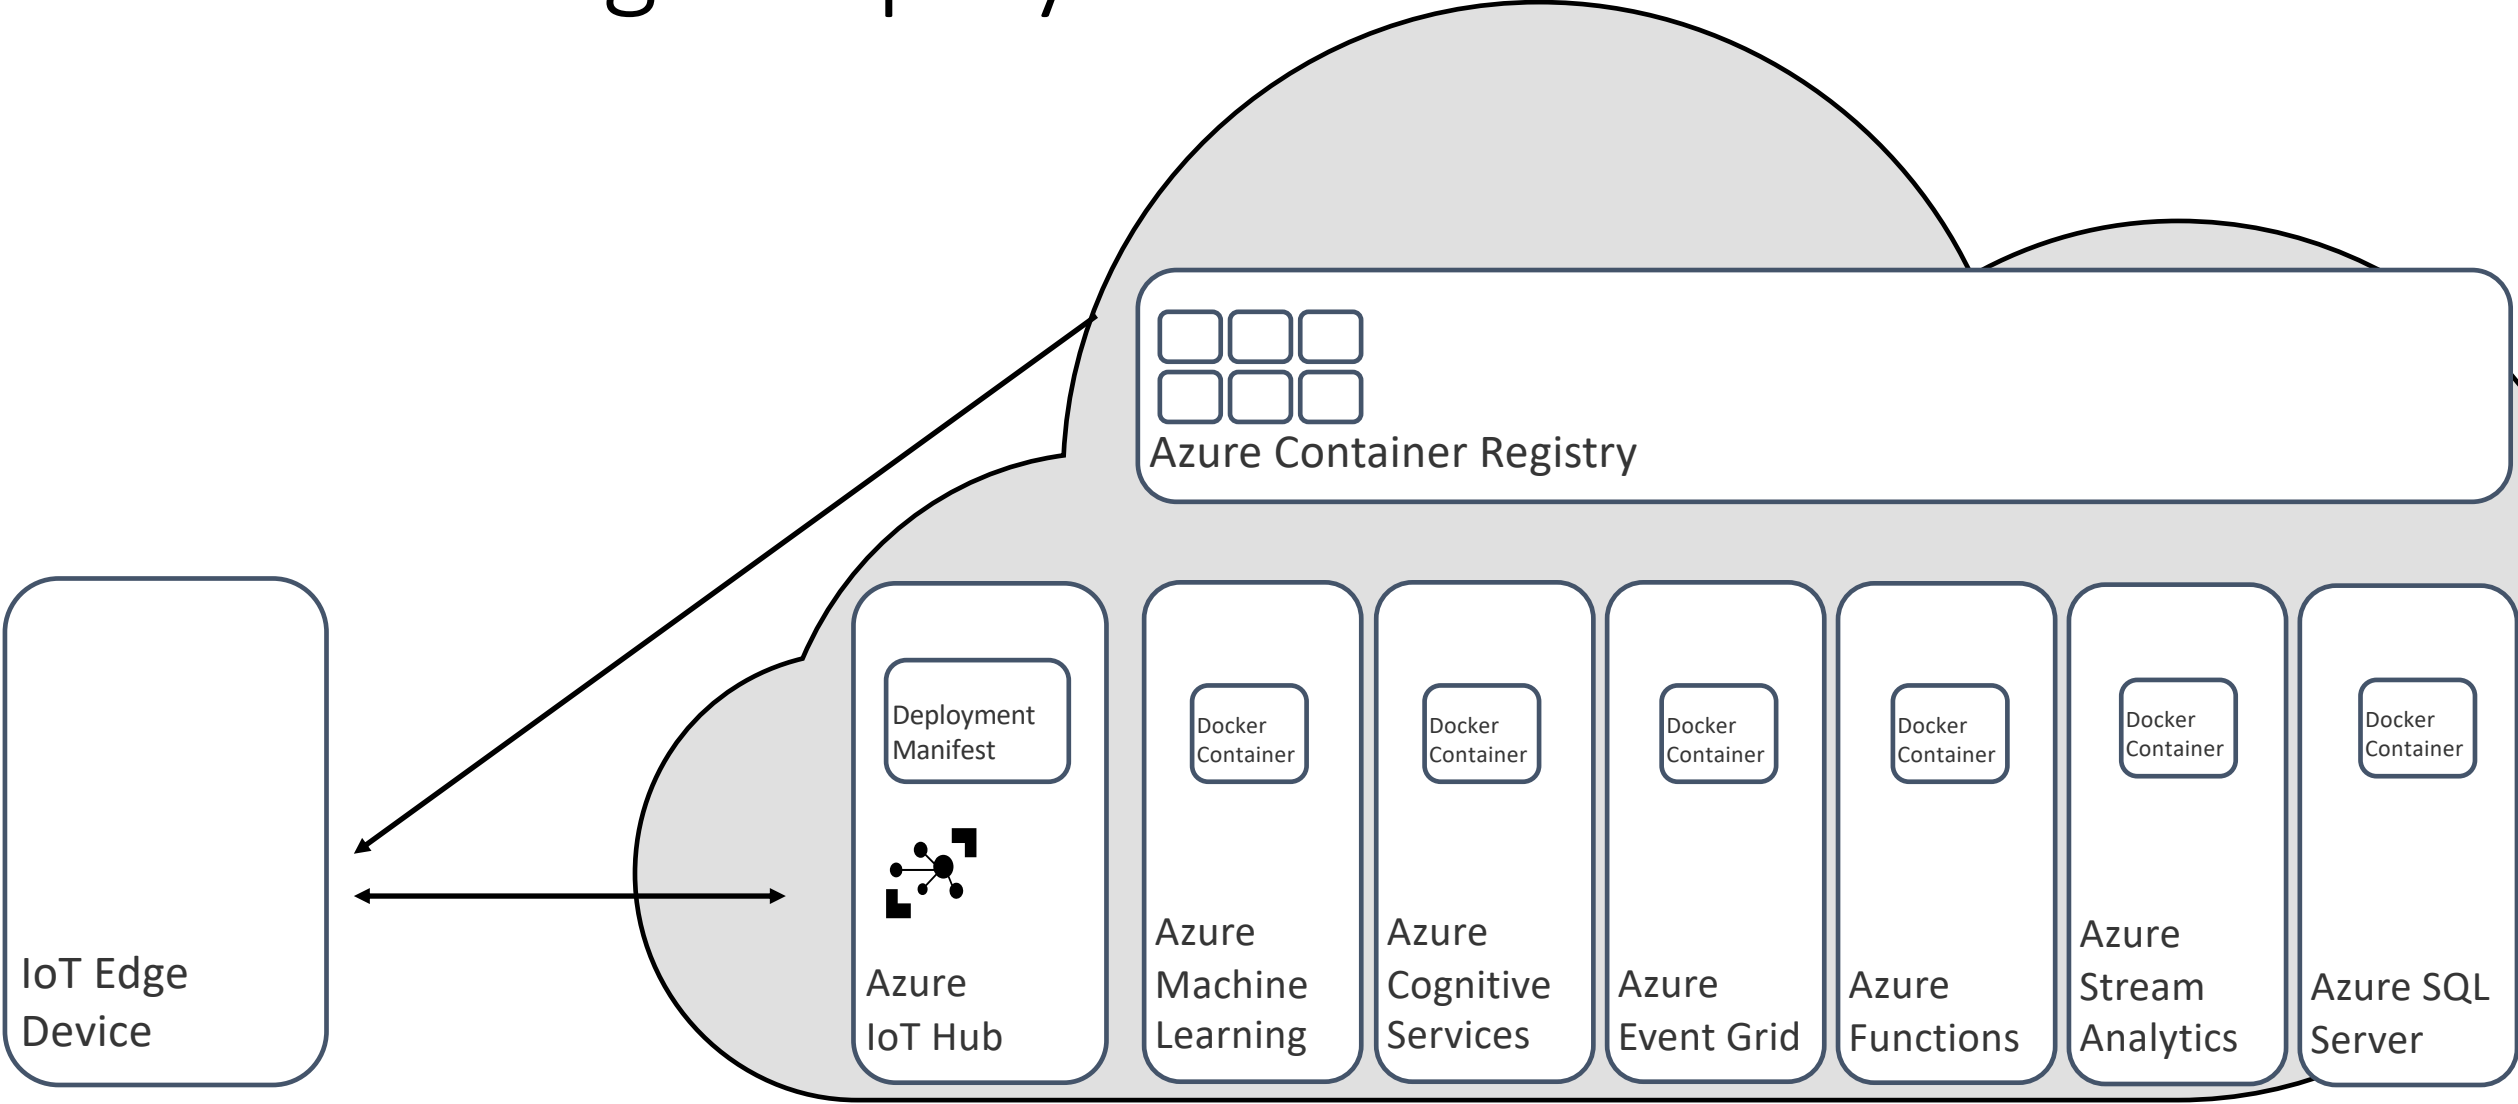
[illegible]

Azure Container Registry

IoT Edge Device

Deployment Manifest

Azure IoT Hub

Docker Container

Azure Machine Learning

Docker Container

Azure Cognitive Services

Docker Container

Azure Event Grid

Docker Container

Azure Functions

Docker Container

Azure Stream Analytics

Docker Container

Azure SQL Server